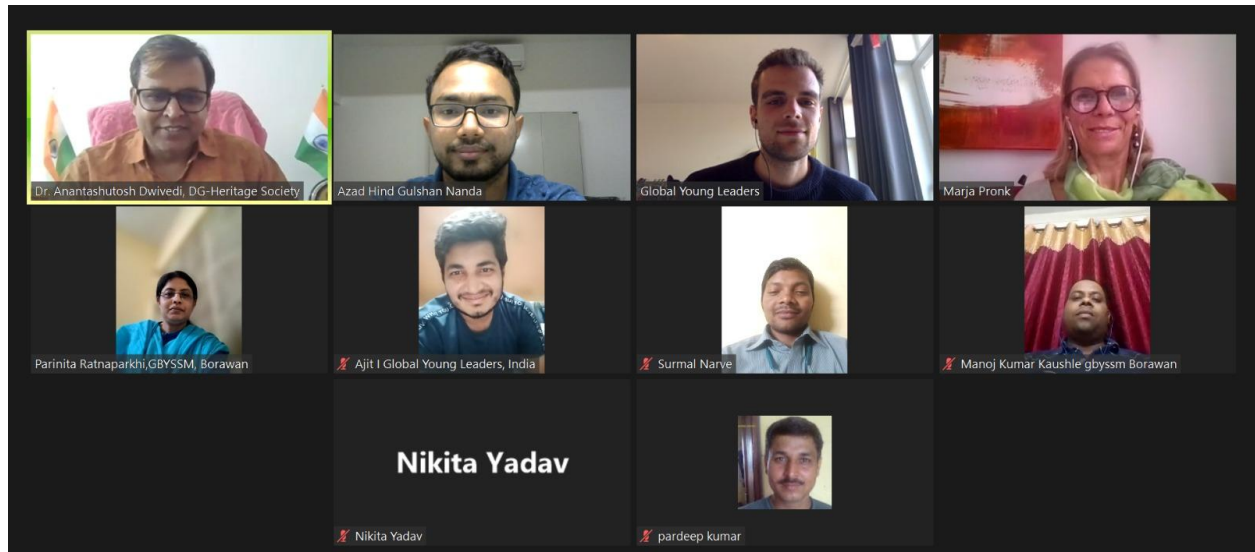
Dr. Anantashutosh Dwivedi, DG-Heritage Society

Azad Hind Gulshan Nanda

Global Young Leaders

Marja Pronk

Parinita Ratnaparkhi,GBYSSM, Borawan

Ajit I Global Young Leaders, India

Surmal Narve

Manoj Kumar Kaushle gbyssm Borawan

Nikita Yadav

Nikita Yadav

pardeep kumar